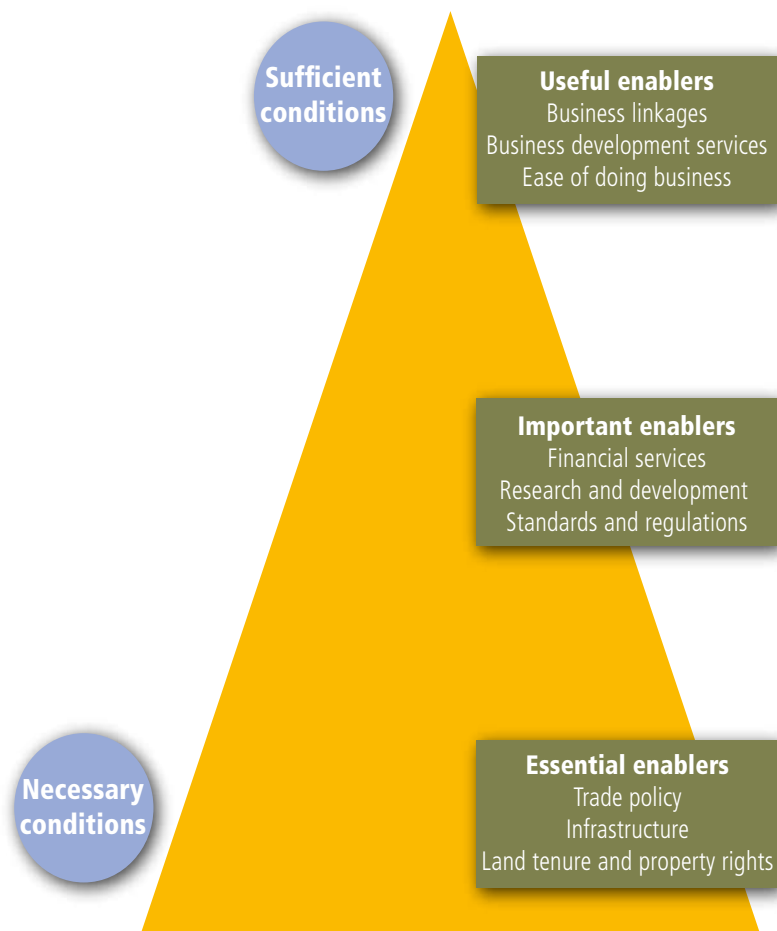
Sufficient conditions

Useful enablers
Business linkages
Business development services
Ease of doing business

Important enablers
Financial services
Research and development
Standards and regulations

Necessary conditions

Essential enablers
Trade policy
Infrastructure
Land tenure and property rights